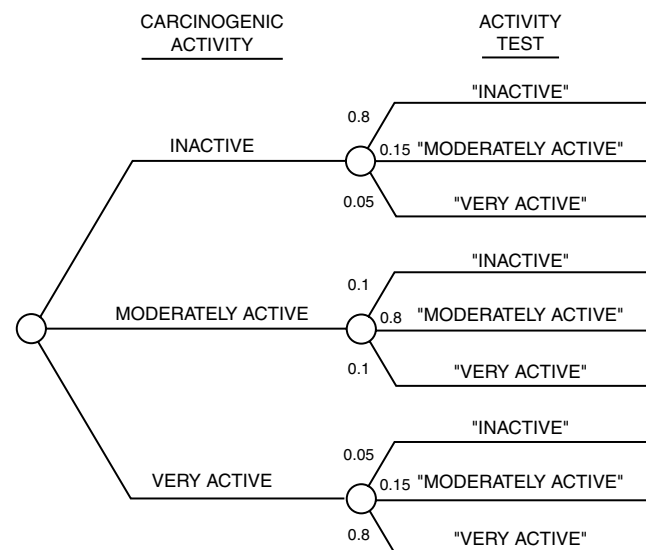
CARCINOGENIC ACTIVITY

ACTIVITY TEST

INACTIVE

0.8

"INACTIVE"

0.15 "MODERATELY ACTIVE"

0.05

"VERY ACTIVE"

MODERATELY ACTIVE

0.1

"INACTIVE"

0.8 "MODERATELY ACTIVE"

0.1

"VERY ACTIVE"

VERY ACTIVE

0.05

"INACTIVE"

0.15 "MODERATELY ACTIVE"

0.8

"VERY ACTIVE"